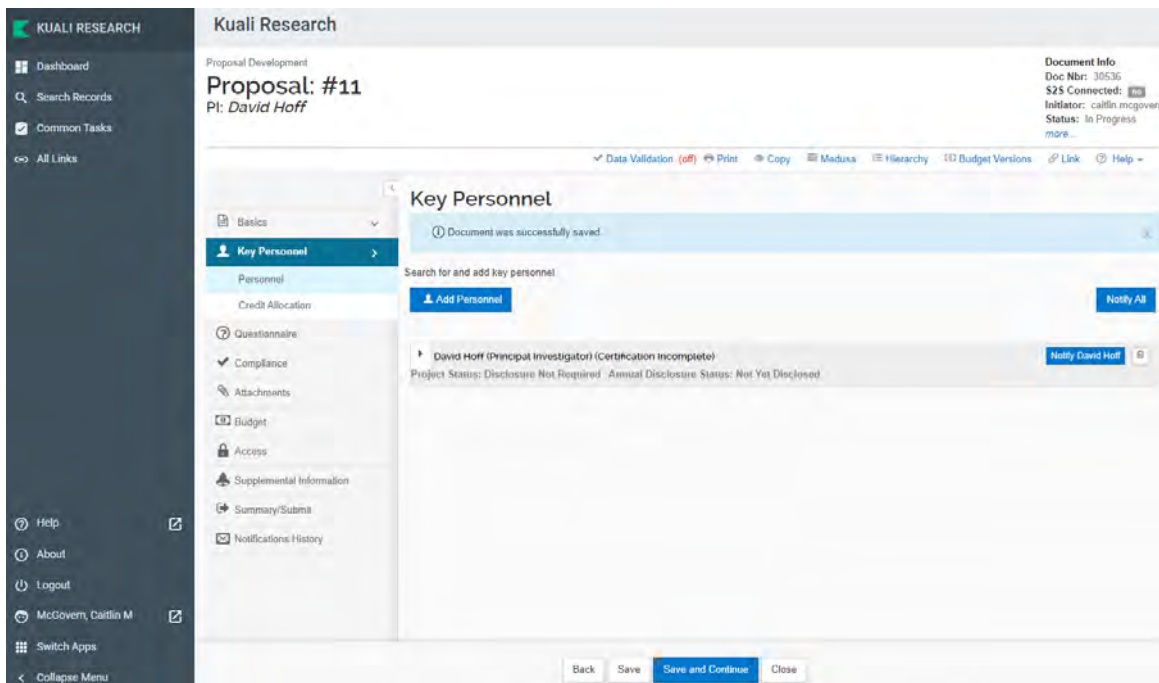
KUALI RESEARCH

Dashboard
Search Records
Common Tasks
All Links

Kuali Research

Proposal Development
Proposal: #11
PI: David Hoff

Document Info
Doc Nbr: 30536
S2S Connected: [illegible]
Initiator: caitlin.mcgover
Status: In Progress
more...

Data Validation (off) Print Copy Medusa Hierarchy Budget Versions Link Help

Basics
Key Personnel
Personnel
Credit Allocation
Questionnaire
Compliance
Attachments
Budget
Access
Supplemental Information
Summary/Submit
Notifications History

Key Personnel

Document was successfully saved.

Search for and add key personnel

Add Personnel

Notify All

David Hoff (Principal Investigator) (Certification Incomplete)
Project Status: Disclosure Not Required Annual Disclosure Status: Not Yet Disclosed

Notify David Hoff

Help
About
Logout
McGovern, Caitlin M
Switch Apps
Collapse Menu

Back Save Save and Continue Close